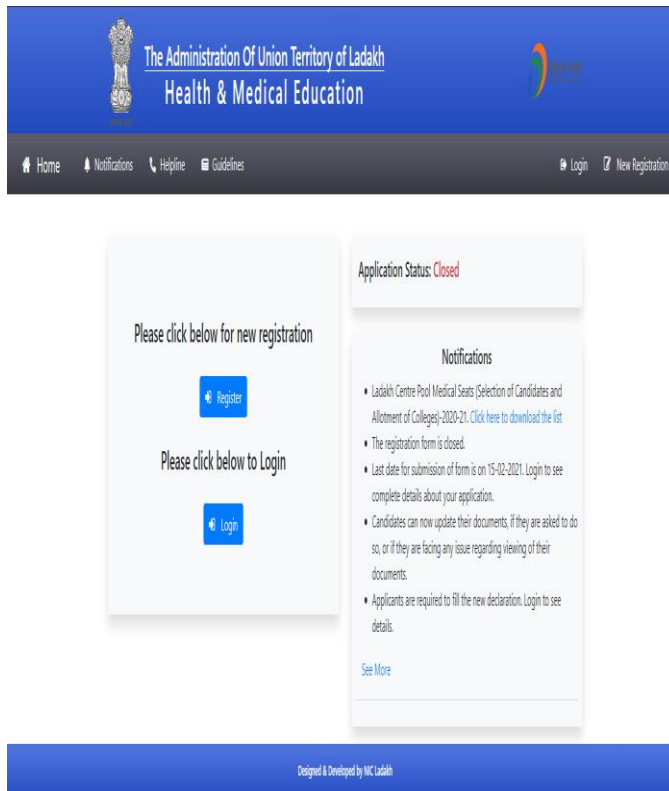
The Administration Of Union Territory of Ladakh
Health & Medical Education

Home Notifications Helpline Guidelines Login New Registration

Please click below for new registration

Register

Please click below to Login

Login

Application Status: Closed

Notifications

- Ladakh Centre Pool Medical Seats (Selection of Candidates and Allotment of Colleges)-2020-21. Click here to download the list
- The registration form is closed.
- Last date for submission of form is on 15-02-2021. Login to see complete details about your application.
- Candidates can now update their documents, if they are asked to do so, or if they are facing any issue regarding viewing of their documents.
- Applicants are required to fill the new declaration. Login to see details.

See More

Designed & Developed by NIC Ladakh